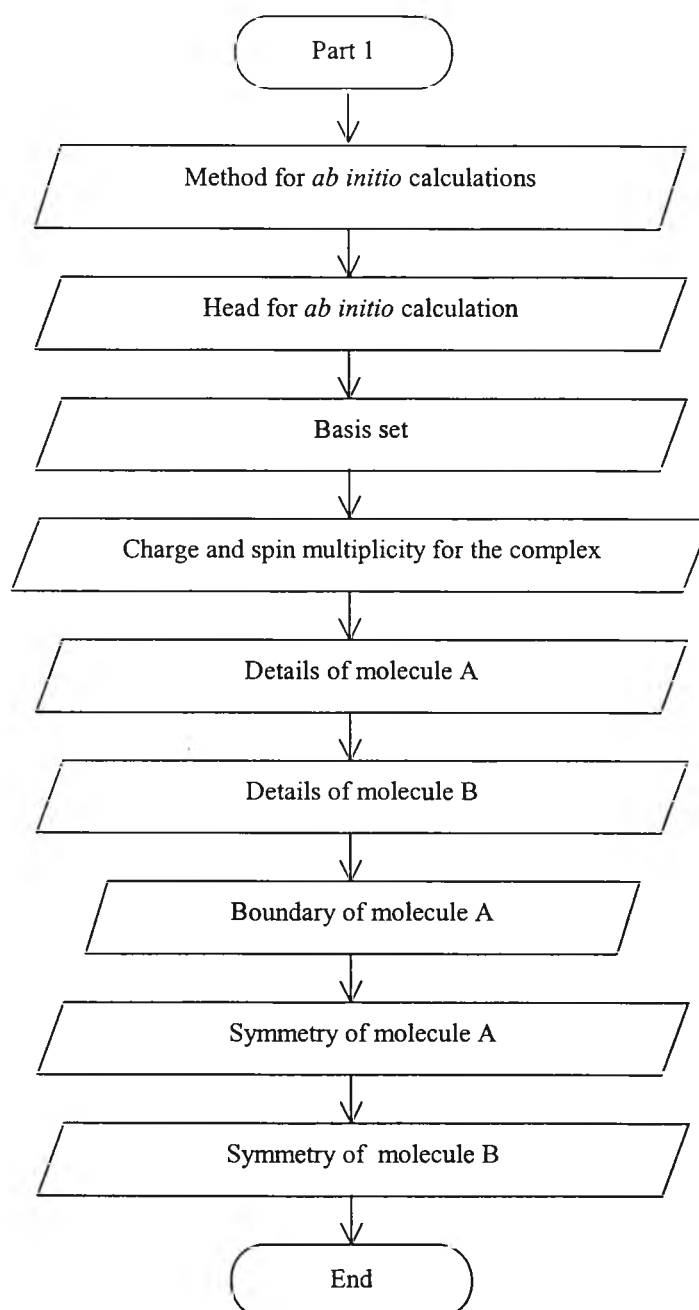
Part 1

Method for ab initio calculations

Head for ab initio calculation

Basis set

Charge and spin multiplicity for the complex

Details of molecule A

Details of molecule B

Boundary of molecule A

Symmetry of molecule A

Symmetry of molecule B

End